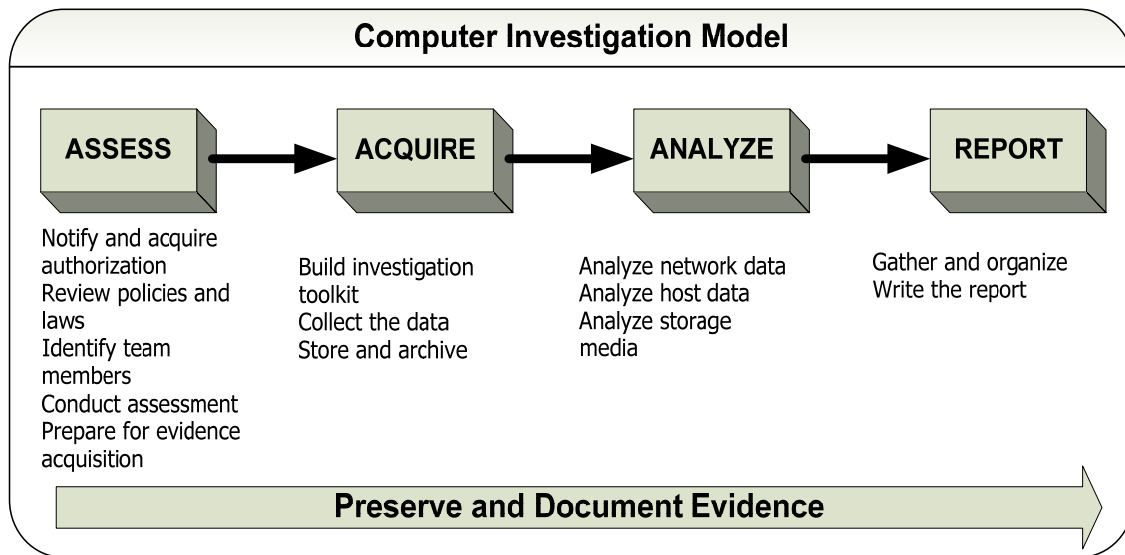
Computer Investigation Model

ASSESS

ACQUIRE

ANALYZE

REPORT

Notify and acquire authorization
Review policies and laws
Identify team members
Conduct assessment
Prepare for evidence acquisition

Build investigation toolkit
Collect the data
Store and archive

Analyze network data
Analyze host data
Analyze storage media

Gather and organize
Write the report

Preserve and Document Evidence